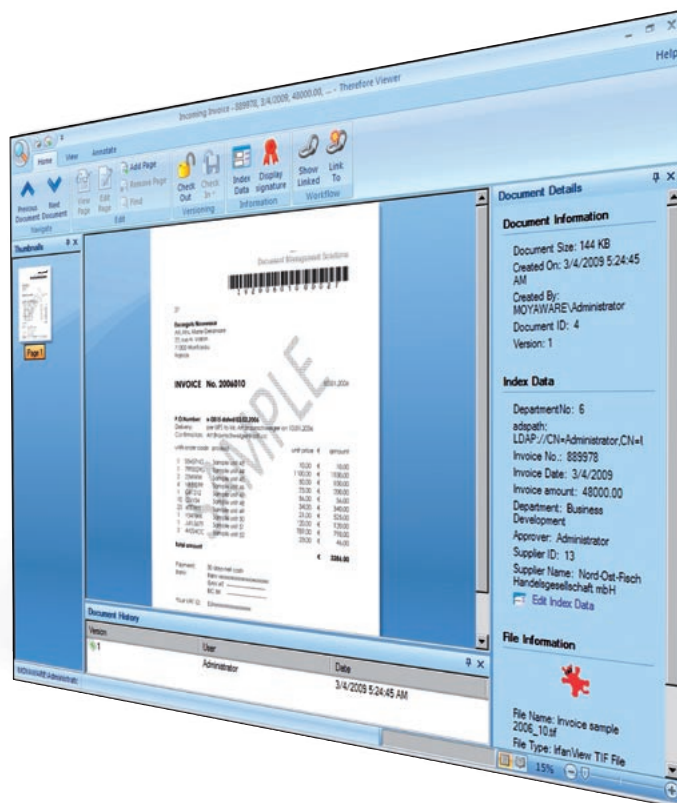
Incoming Invoice - 889978, 3/4/2009, 48000.00, ... - Therefore Viewer

Help

Home View Annotate

Previous Document Next Document
Navigate

View Page Edit Page Add Page Remove Page Find
Edit

Check Out Check In
Versioning

Index Data Display signature
Information

Show Linked Link To
Workflow

Thumbnails

Page 1

Document Management Solutions

INVOICE No. 2006010

SAMPLE

Total amount

Document History

Version User Date

1 Administrator 3/4/2009 5:24:45 AM

MOYAWARE\Administrator

Document Details

Document Information

Document Size: 144 KB
Created On: 3/4/2009 5:24:45 AM
Created By: MOYAWARE\Administrator
Document ID: 4
Version: 1

Index Data

DepartmentNo: 6
adspath: LDAP://CN=Administrator,CN=l
Invoice No.: 889978
Invoice Date: 3/4/2009
Invoice amount: 48000.00
Department: Business Development
Approver: Administrator
Supplier ID: 13
Supplier Name: Nord-Ost-Fisch Handelsgesellschaft mbH
Edit Index Data

File Information

File Name: Invoice sample 2006_10.tif
File Type: IrfanView TIF File

15%